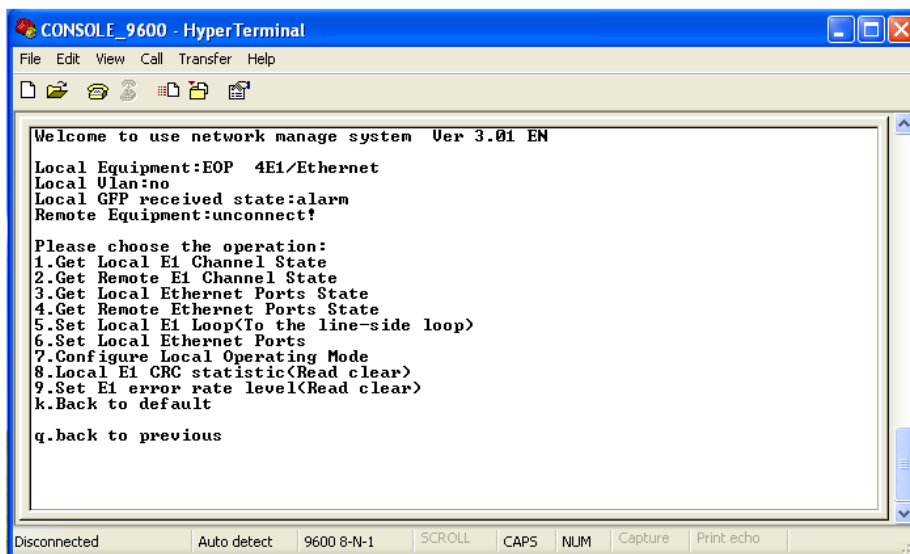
CONSOLE_9600 - HyperTerminal

File Edit View Call Transfer Help

Welcome to use network manage system Ver 3.01 EN

Local Equipment:EOP 4E1/Ethernet
Local Vlan:no
Local GFP received state:alarm
Remote Equipment:unconnect!

Please choose the operation:
1.Get Local E1 Channel State
2.Get Remote E1 Channel State
3.Get Local Ethernet Ports State
4.Get Remote Ethernet Ports State
5.Set Local E1 Loop(To the line-side loop)
6.Set Local Ethernet Ports
7.Configure Local Operating Mode
8.Local E1 CRC statistic(Read clear)
9.Set E1 error rate level(Read clear)
k.Back to default

q.back to previous

Disconnected | Auto detect | 9600 8-N-1 | SCROLL | CAPS | NUM | Capture | Print echo